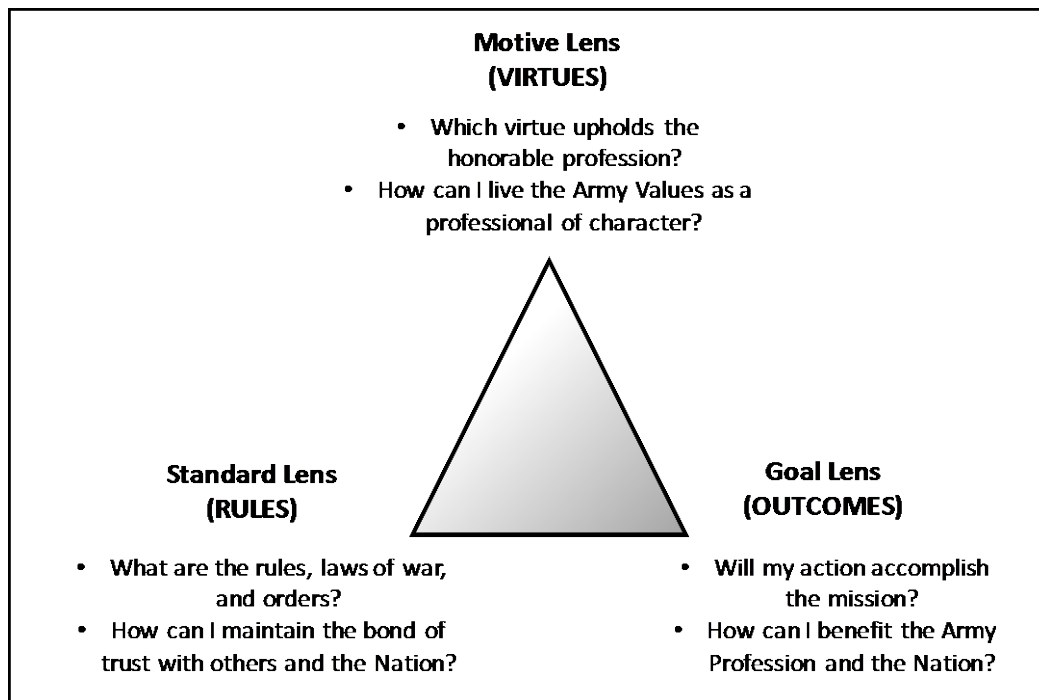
Motive Lens
(VIRTUES)

• Which virtue upholds the honorable profession?
• How can I live the Army Values as a professional of character?

Standard Lens
(RULES)

• What are the rules, laws of war, and orders?
• How can I maintain the bond of trust with others and the Nation?

Goal Lens
(OUTCOMES)

• Will my action accomplish the mission?
• How can I benefit the Army Profession and the Nation?